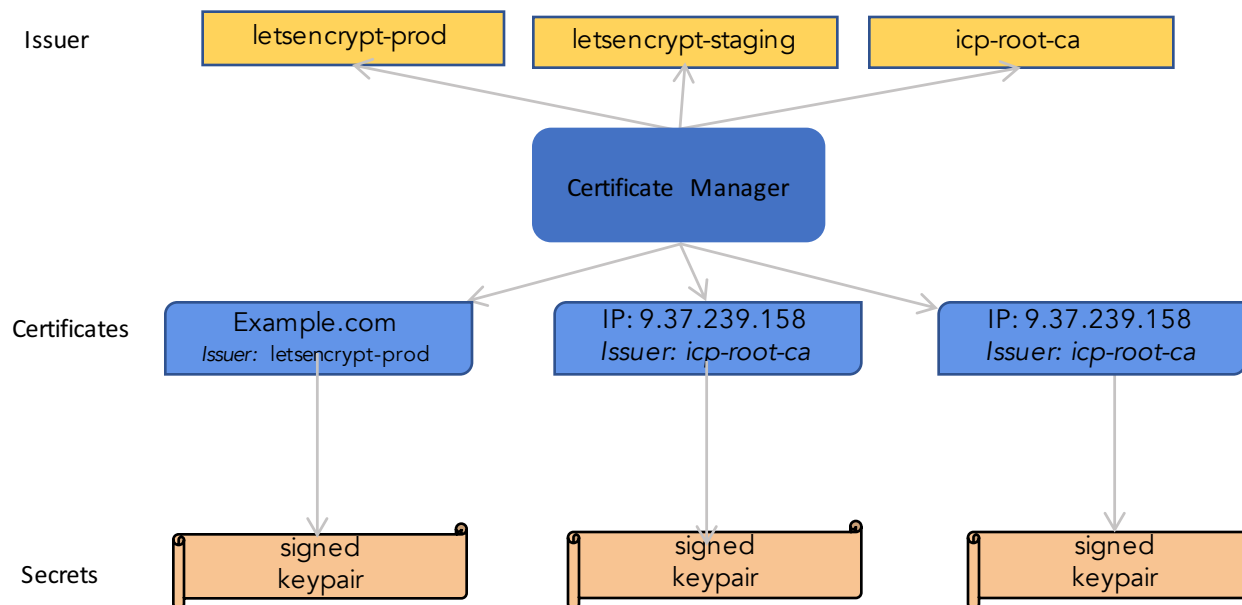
Issuer

letsencrypt-prod

letsencrypt-staging

icp-root-ca

Certificate Manager

Certificates

Example.com
Issuer: letsencrypt-prod

IP: 9.37.239.158
Issuer: icp-root-ca

IP: 9.37.239.158
Issuer: icp-root-ca

Secrets

signed
keypair

signed
keypair

signed
keypair